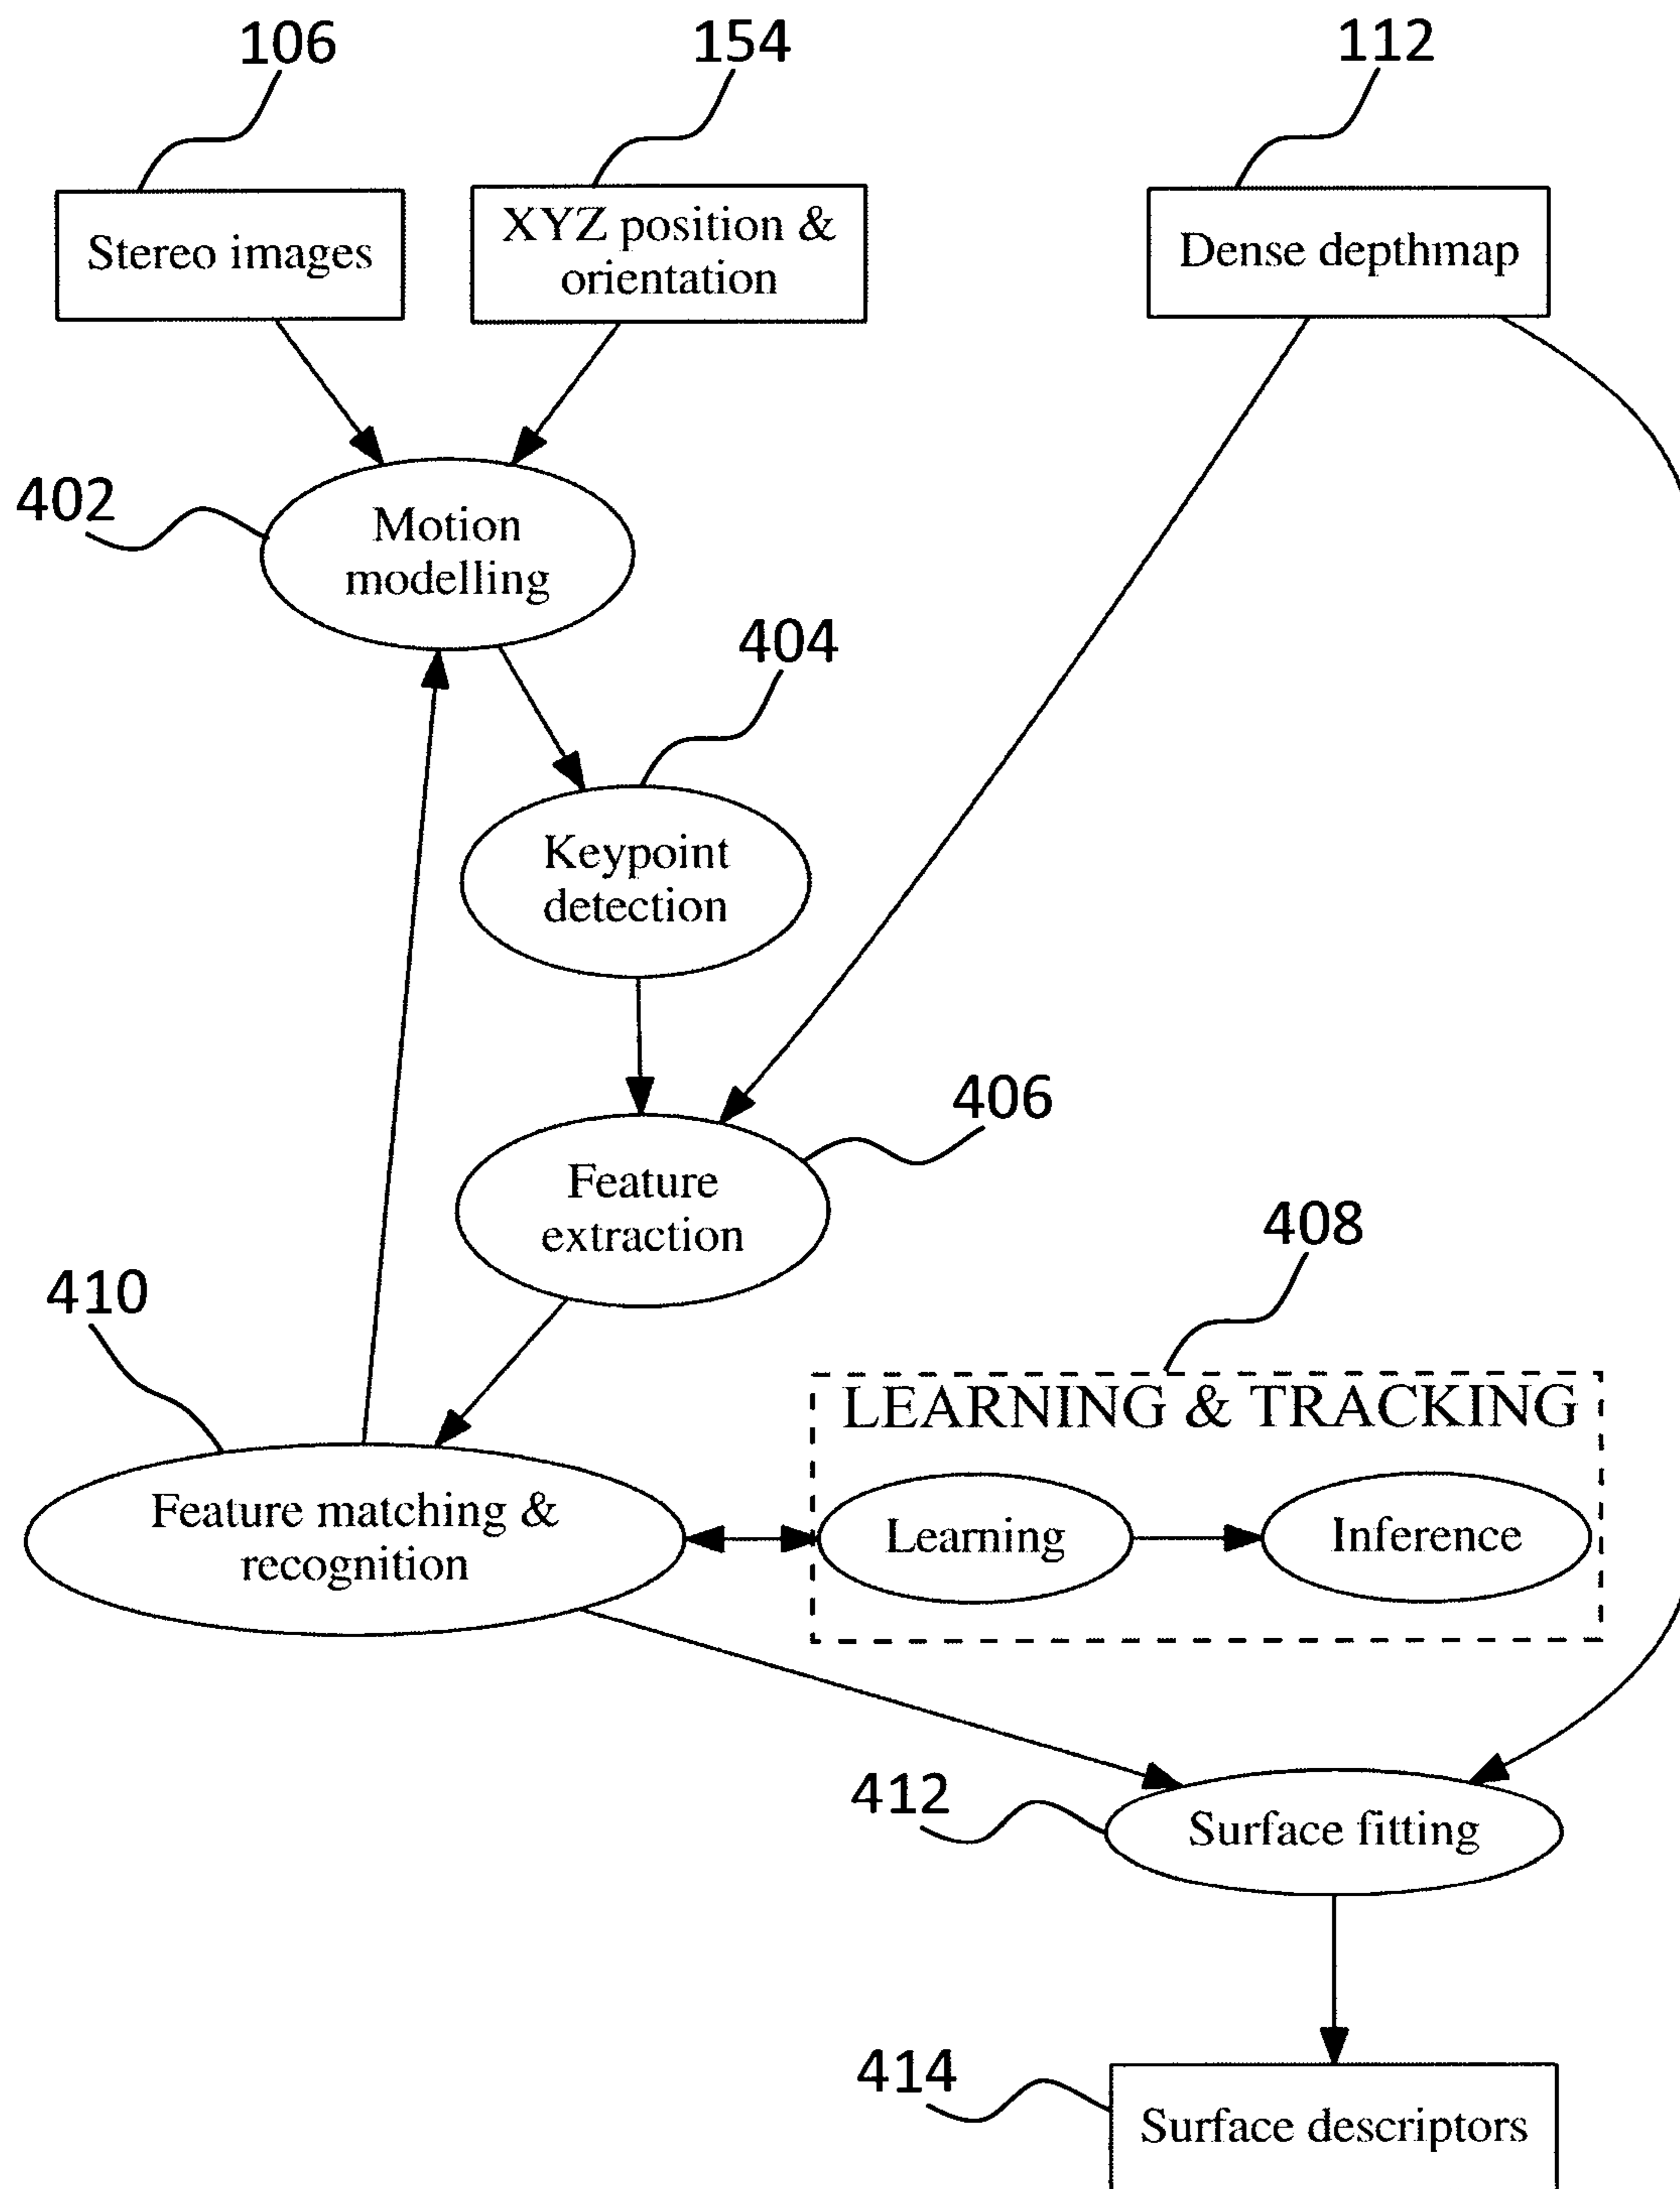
106

154

112

Stereo images

XYZ position & orientation

Dense depthmap

402

Motion modelling

404

Keypoint detection

406

Feature extraction

408

410

LEARNING & TRACKING

Feature matching & recognition

Learning

Inference

412

Surface fitting

414

Surface descriptors